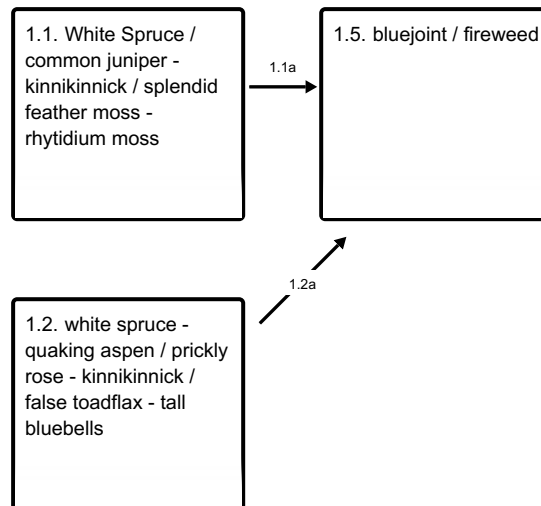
1.1. White Spruce / common juniper - kinnikinnick / splendid feather moss - rhytidium moss

1.1a

1.5. bluejoint / fireweed

1.2a

1.2. white spruce - quaking aspen / prickly rose - kinnikinnick / false toadflax - tall bluebells